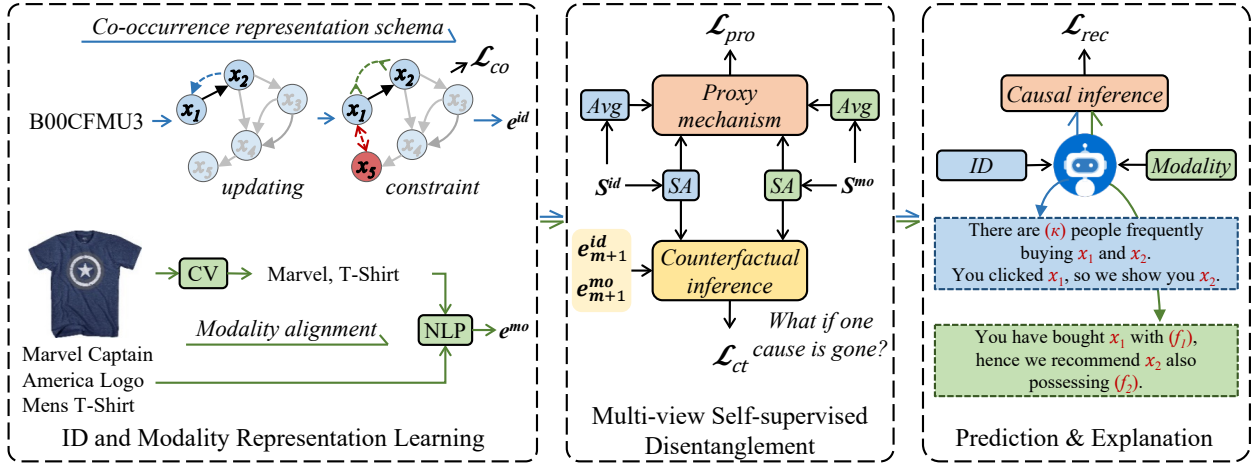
Co-occurrence representation schema

$x_2$ $x_1$ $x_3$ $x_4$ $x_5$

B00CFMU3

updating

$x_2$ $x_1$ $x_3$ $x_4$ $x_5$

$\mathcal{L}_{co}$

constraint

$e^{id}$

CV

Marvel, T-Shirt

Modality alignment

NLP

$e^{mo}$

Marvel Captain America Logo Mens T-Shirt

ID and Modality Representation Learning

$\mathcal{L}_{pro}$

Avg

Proxy mechanism

Avg

$S^{id}$

SA

SA

$S^{mo}$

$e^{id}_{m+1}$

$e^{mo}_{m+1}$

Counterfactual inference

What if one cause is gone?

$\mathcal{L}_{ct}$

Multi-view Self-supervised Disentanglement

$\mathcal{L}_{rec}$

Causal inference

ID

Modality

There are ($\kappa$) people frequently buying $x_1$ and $x_2$.
You clicked $x_1$, so we show you $x_2$.

You have bought $x_1$ with ($f_1$), hence we recommend $x_2$ also possessing ($f_2$).

Prediction & Explanation